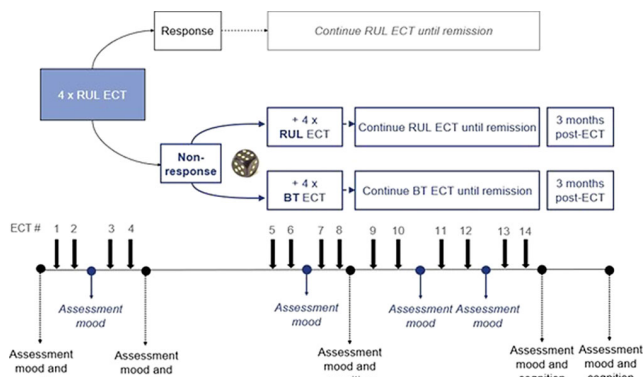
Response

Continue RUL ECT until remission

4 x RUL ECT

Non-response

+ 4 x RUL ECT

Continue RUL ECT until remission

3 months post-ECT

+ 4 x BT ECT

Continue BT ECT until remission

3 months post-ECT

ECT # 1 2 3 4 5 6 7 8 9 10 11 12 13 14

Assessment mood

Assessment mood

Assessment mood

Assessment mood

Assessment mood and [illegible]

Assessment mood and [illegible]

Assessment mood and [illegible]

Assessment mood and cognition

Assessment mood and cognition